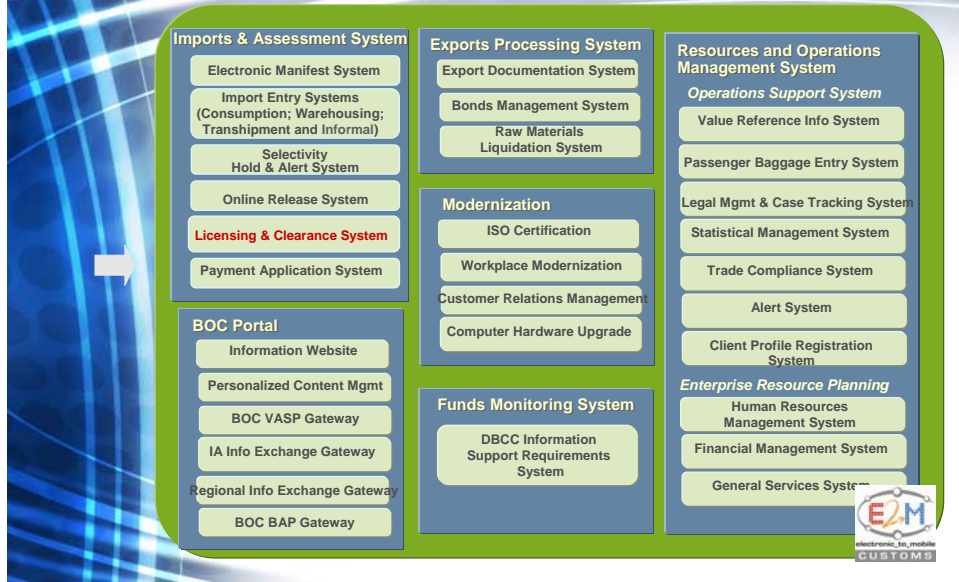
Imports & Assessment System

Electronic Manifest System

Import Entry Systems (Consumption; Warehousing; Transhipment and Informal)

Selectivity Hold & Alert System

Online Release System

Licensing & Clearance System

Payment Application System

Exports Processing System

Export Documentation System

Bonds Management System

Raw Materials Liquidation System

Modernization

ISO Certification

Workplace Modernization

Customer Relations Management

Computer Hardware Upgrade

Resources and Operations Management System

Operations Support System

Value Reference Info System

Passenger Baggage Entry System

Legal Mgmt & Case Tracking System

Statistical Management System

Trade Compliance System

Alert System

Client Profile Registration System

Enterprise Resource Planning

Human Resources Management System

Financial Management System

General Services System

BOC Portal

Information Website

Personalized Content Mgmt

BOC VASP Gateway

IA Info Exchange Gateway

Regional Info Exchange Gateway

BOC BAP Gateway

Funds Monitoring System

DBCC Information Support Requirements System

E2M
electronic_to_mobile
CUSTOMS